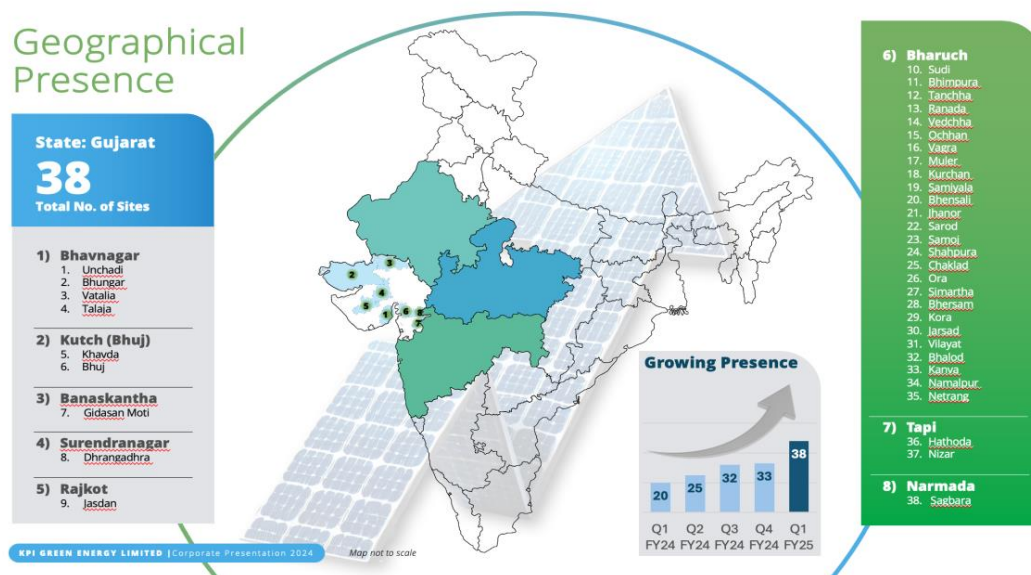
Geographical Presence

State: Gujarat
38
Total No. of Sites

1) Bhavnagar
1. Unchadi
2. Bhungar
3. Vatalia
4. Talaja

2) Kutch (Bhuj)
5. Khavda
6. Bhuj

3) Banaskantha
7. Gidasan Moti

4) Surendranagar
8. Dhrangadhra

5) Rajkot
9. Jasdan

2
3
4
5
1
6
7
8

Growing Presence

| 20 | 25 | 32 | 33 | 38 |
|---|---|---|---|---|
| Q1 FY24 | Q2 FY24 | Q3 FY24 | Q4 FY24 | Q1 FY25 |

6) Bharuch
10. Sudi
11. Bhimpura
12. Tanchha
13. Ranada
14. Vedchha
15. Ochhan
16. Vagra
17. Muler
18. Kurchan
19. Samiyala
20. Bhensali
21. Jhanor
22. Sarod
23. Samoj
24. Shahpura
25. Chaklad
26. Ora
27. Simartha
28. Bhersam
29. Kora
30. Jarsad
31. Vilayat
32. Bhalod
33. Kanva
34. Namalpur
35. Netrang

7) Tapi
36. Hathoda
37. Nizar

8) Narmada
38. Sagbara

KPI GREEN ENERGY LIMITED | Corporate Presentation 2024

Map not to scale